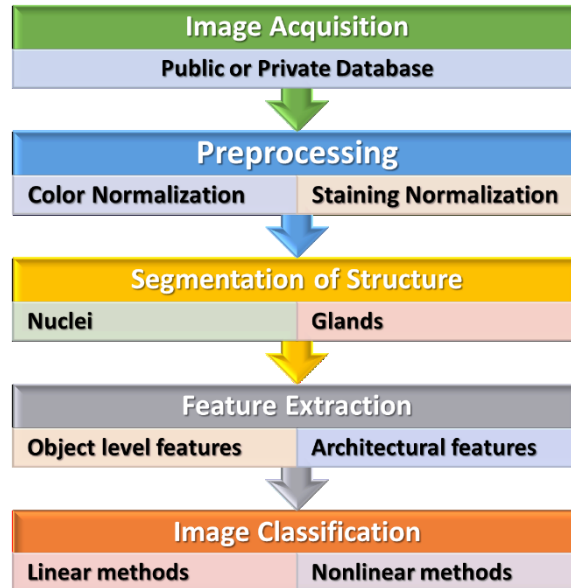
Image Acquisition

Public or Private Database

Preprocessing

Color Normalization

Staining Normalization

Segmentation of Structure

Nuclei

Glands

Feature Extraction

Object level features

Architectural features

Image Classification

Linear methods

Nonlinear methods